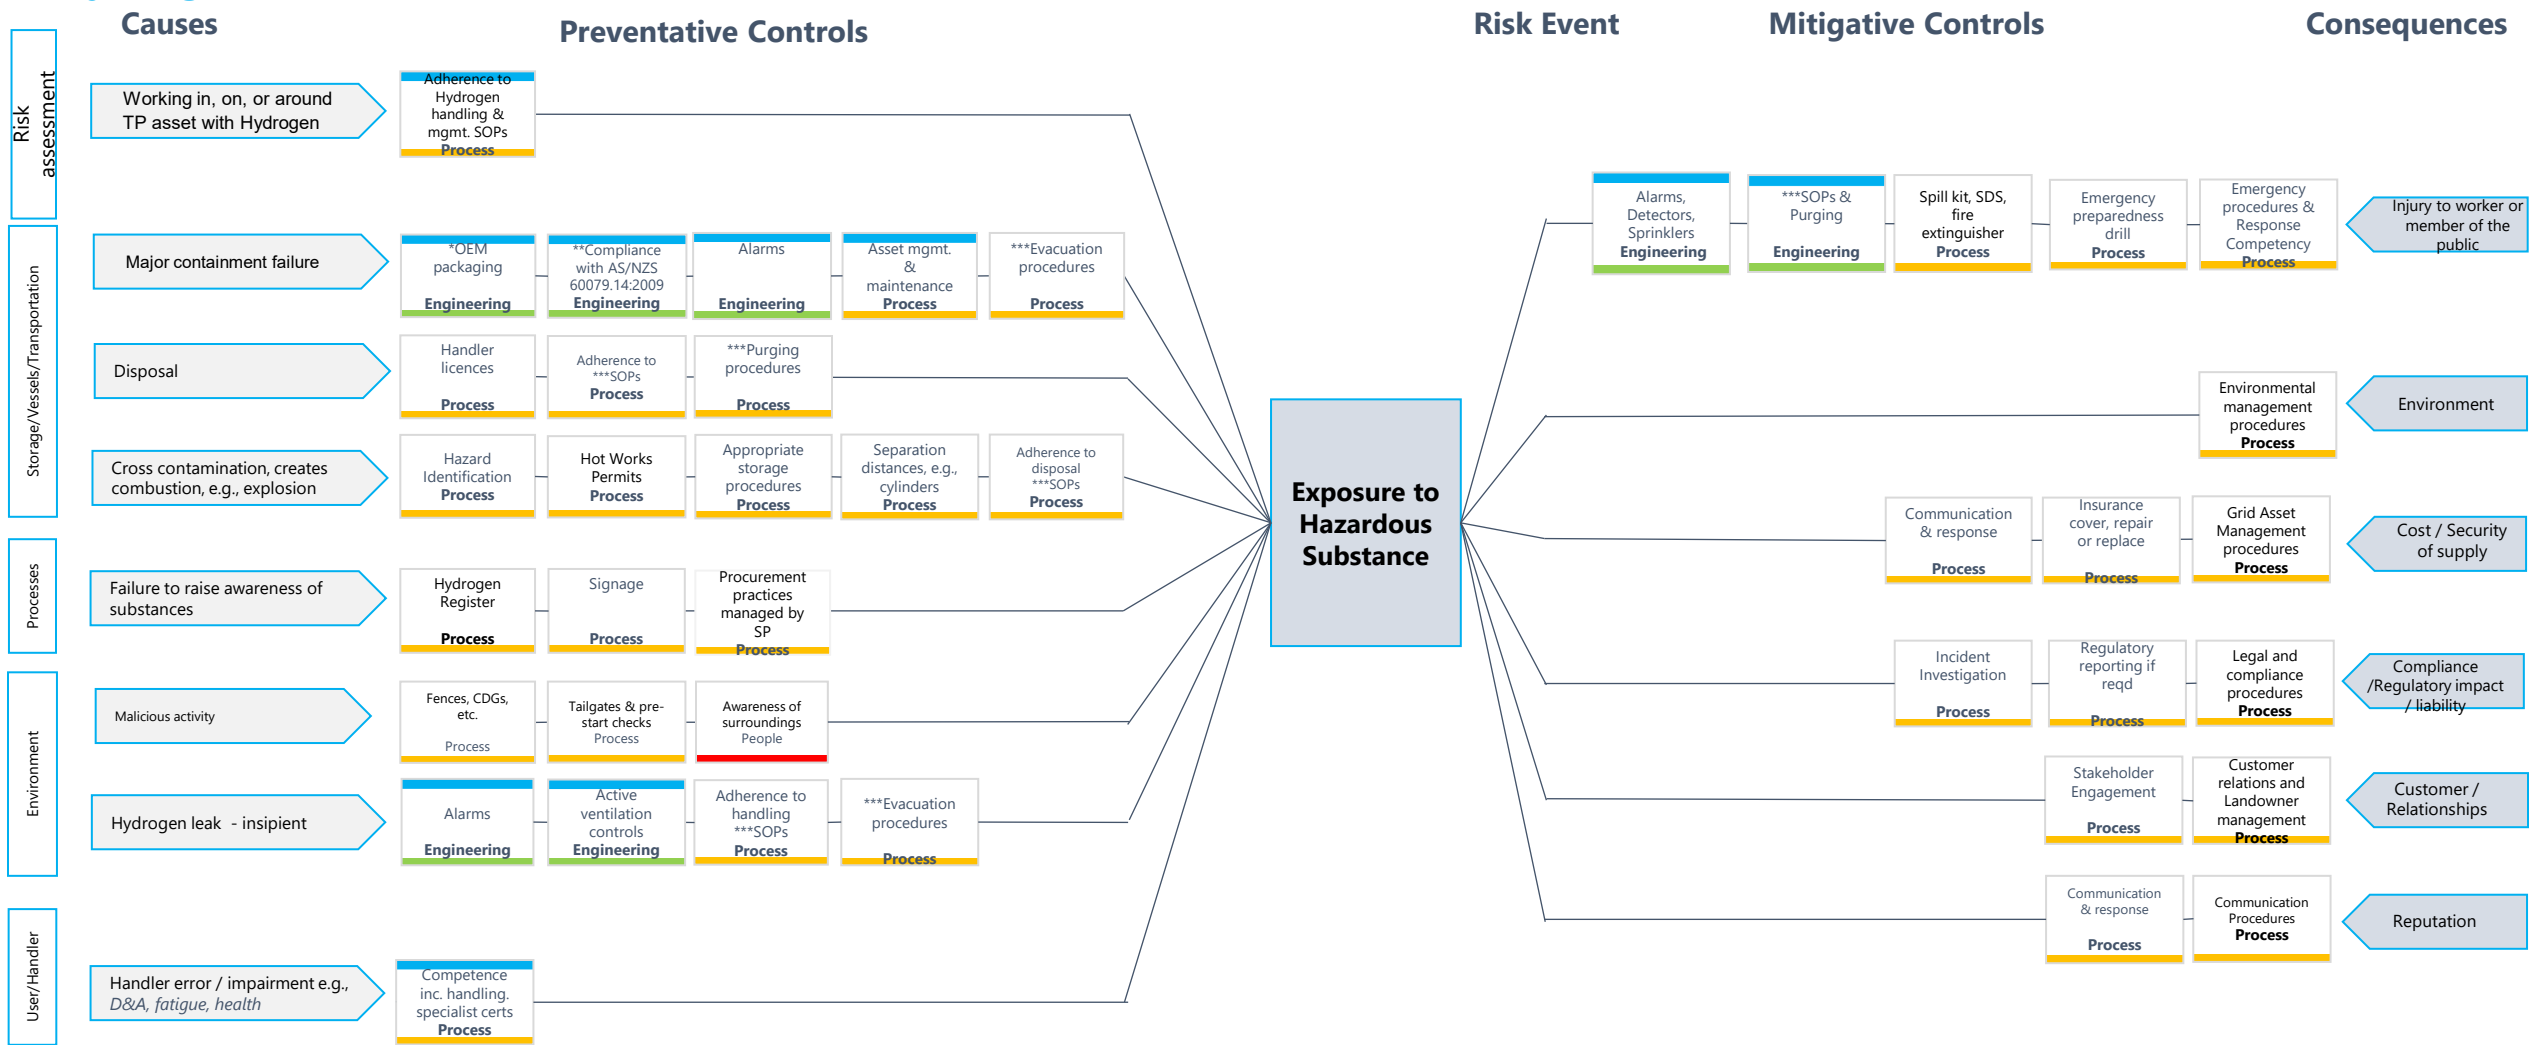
Causes

Preventative Controls

Risk Event

Mitigative Controls

Consequences

Risk assessment

Working in, on, or around TP asset with Hydrogen

Adherence to Hydrogen handling & mgmt. SOPs
Process

Storage/Vessels/Transportation

Major containment failure

*OEM packaging
Engineering

**Compliance with AS/NZS 60079.14:2009
Engineering

Alarms
Engineering

Asset mgmt. & maintenance
Process

***Evacuation procedures
Process

Disposal

Handler licences
Process

Adherence to ***SOPs
Process

***Purging procedures
Process

Cross contamination, creates combustion, e.g., explosion

Hazard Identification
Process

Hot Works Permits
Process

Appropriate storage procedures
Process

Separation distances, e.g., cylinders
Process

Adherence to disposal ***SOPs
Process

Processes

Failure to raise awareness of substances

Hydrogen Register
Process

Signage
Process

Procurement practices managed by SP
Process

Environment

Malicious activity

Fences, CDGs, etc.
Process

Tailgates & pre-start checks
Process

Awareness of surroundings
People

Hydrogen leak - insipient

Alarms
Engineering

Active ventilation controls
Engineering

Adherence to handling ***SOPs
Process

***Evacuation procedures
Process

User/Handler

Handler error / impairment e.g., D&A, fatigue, health

Competence inc. handling. specialist certs
Process

Exposure to Hazardous Substance

Alarms, Detectors, Sprinklers
Engineering

***SOPs & Purging
Engineering

Spill kit, SDS, fire extinguisher
Process

Emergency preparedness drill
Process

Emergency procedures & Response Competency
Process

Injury to worker or member of the public

Environmental management procedures
Process

Environment

Communication & response
Process

Insurance cover, repair or replace
Process

Grid Asset Management procedures
Process

Cost / Security of supply

Incident Investigation
Process

Regulatory reporting if reqd
Process

Legal and compliance procedures
Process

Compliance /Regulatory impact / liability

Stakeholder Engagement
Process

Customer relations and Landowner management
Process

Customer / Relationships

Communication & response
Process

Communication Procedures
Process

Reputation